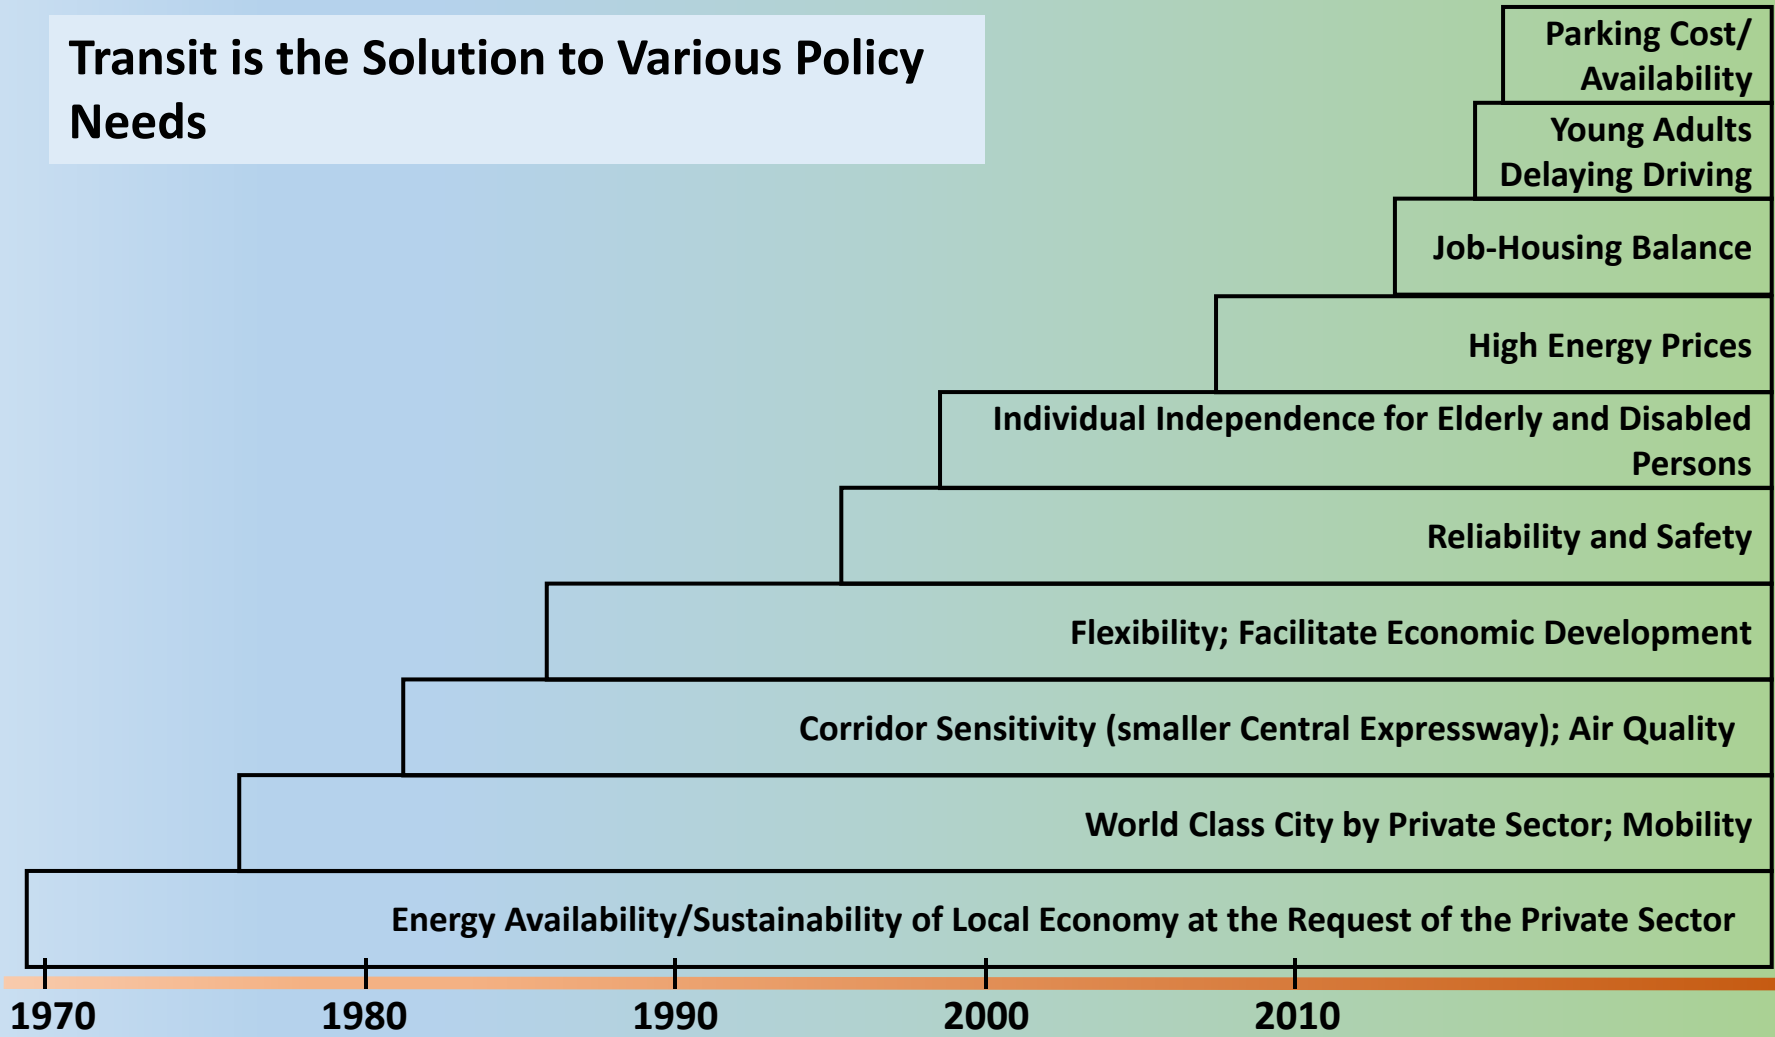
Transit is the Solution to Various Policy Needs

Parking Cost/ Availability

Young Adults Delaying Driving

Job-Housing Balance

High Energy Prices

Individual Independence for Elderly and Disabled Persons

Reliability and Safety

Flexibility; Facilitate Economic Development

Corridor Sensitivity (smaller Central Expressway); Air Quality

World Class City by Private Sector; Mobility

Energy Availability/Sustainability of Local Economy at the Request of the Private Sector

1970 1980 1990 2000 2010